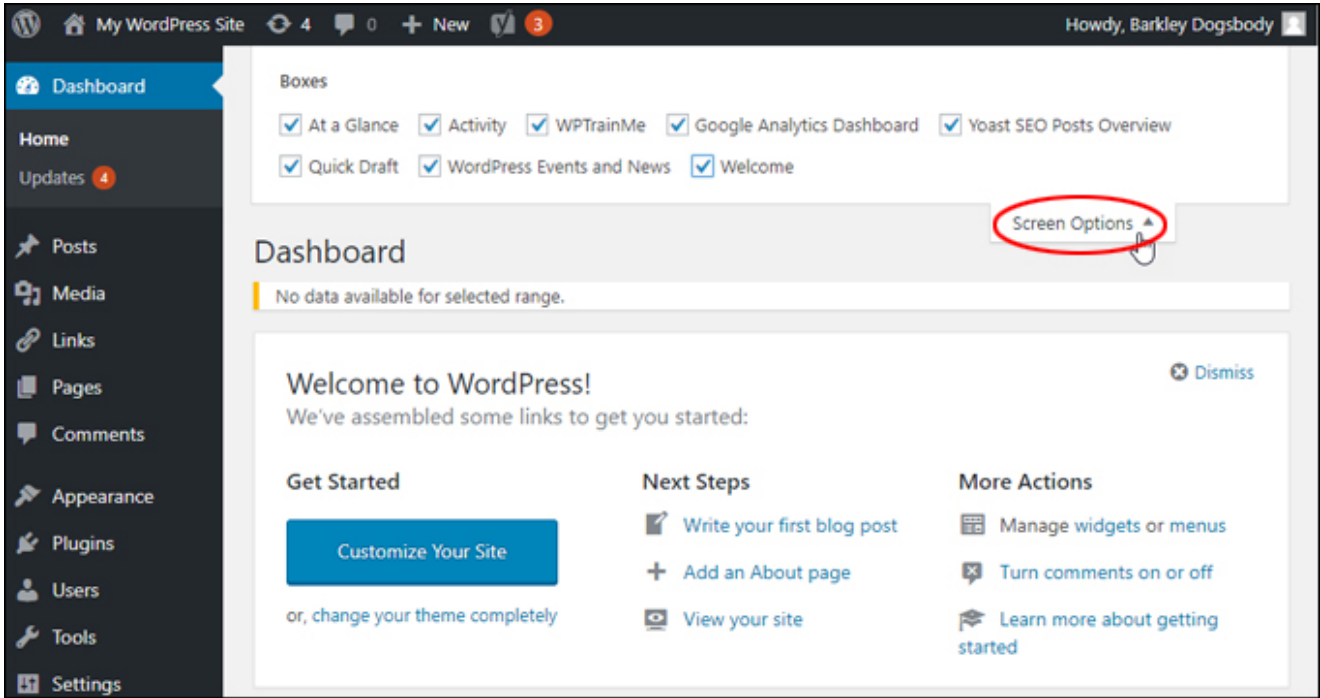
My WordPress Site 4 0 + New 3 Howdy, Barkley Dogsbody

Dashboard

Home
Updates 4

Posts
Media
Links
Pages
Comments
Appearance
Plugins
Users
Tools
Settings

Boxes

At a Glance Activity WPTrainMe Google Analytics Dashboard Yoast SEO Posts Overview
Quick Draft WordPress Events and News Welcome

Screen Options

Dashboard

No data available for selected range.

Welcome to WordPress!
We've assembled some links to get you started:

Dismiss

Get Started

Customize Your Site

or, change your theme completely

Next Steps

Write your first blog post
Add an About page
View your site

More Actions

Manage widgets or menus
Turn comments on or off
Learn more about getting started